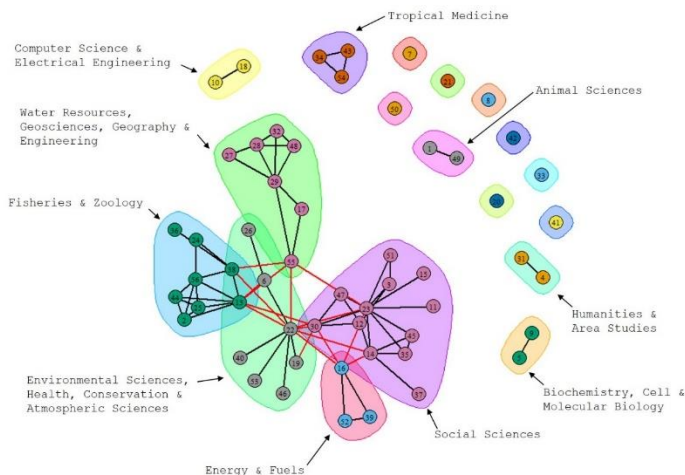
Tropical Medicine

Computer Science & Electrical Engineering

Water Resources, Geosciences, Geography & Engineering

Animal Sciences

Fisheries & Zoology

Humanities & Area Studies

Environmental Sciences, Health, Conservation & Atmospheric Sciences

Biochemistry, Cell & Molecular Biology

Social Sciences

Energy & Fuels

10 18 34 43 54 7 21 8 50 1 49 42 33 20 41 31 4 6 5 32 27 28 48 29 17 26 55 36 13 19 24 44 25 11 23 3 53 15 47 9 11 12 22 30 45 14 52 40 59 35 46 16 37 2 39